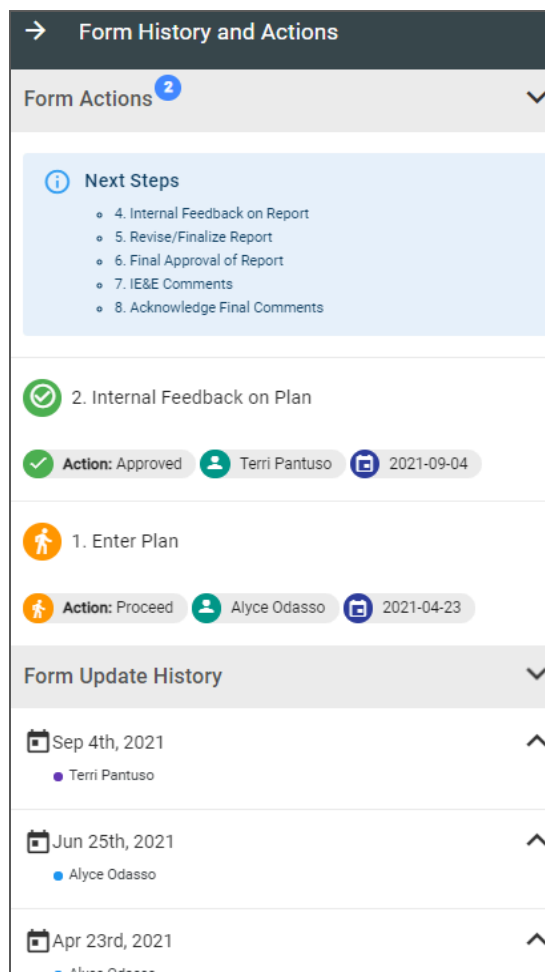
Form History and Actions

Form Actions 2

Next Steps

- 4. Internal Feedback on Report
- 5. Revise/Finalize Report
- 6. Final Approval of Report
- 7. IE&E Comments
- 8. Acknowledge Final Comments

2. Internal Feedback on Plan

Action: Approved Terri Pantuso 2021-09-04

1. Enter Plan

Action: Proceed Alyce Odasso 2021-04-23

Form Update History

Sep 4th, 2021
- Terri Pantuso

Jun 25th, 2021
- Alyce Odasso

Apr 23rd, 2021
- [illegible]